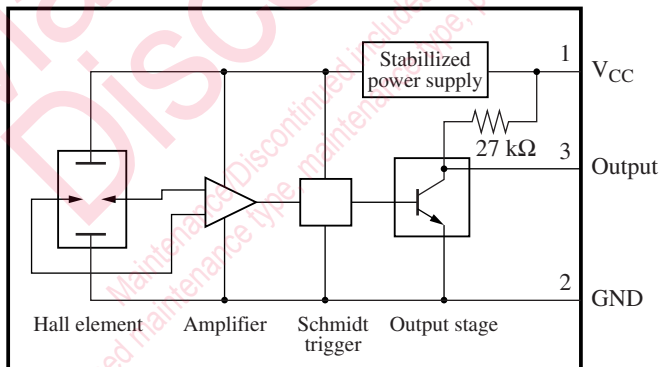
Stabillized power supply

1 $V_{CC}$

27 kΩ

3 Output

2 GND

Hall element Amplifier Schmidt trigger Output stage

Discontinued

Maintenance/Discontinued includes following four Product lifecycle stage. planed maintenance type, maintenance type, planed discontinued type, discontinued type